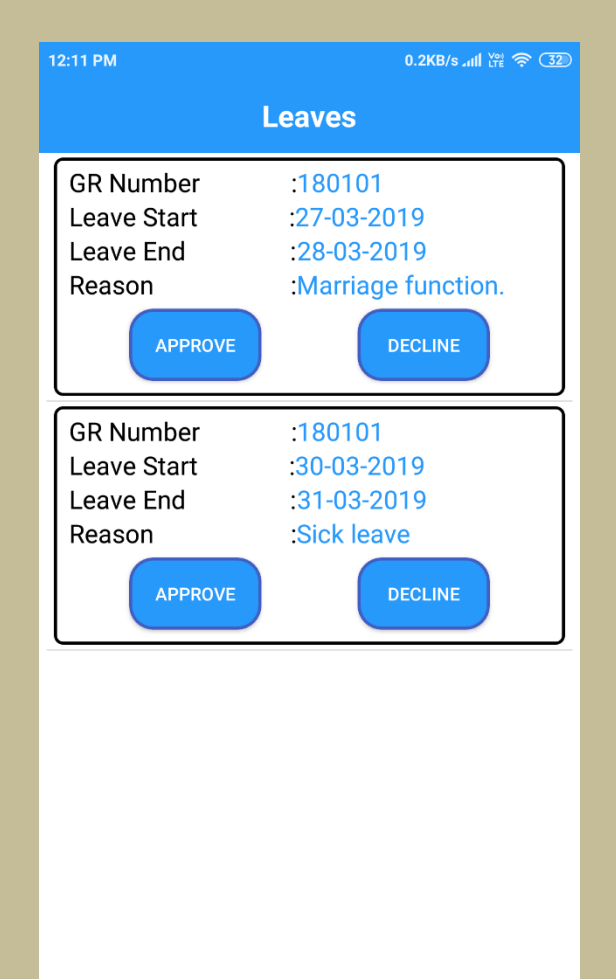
12:11 PM 0.2KB/s Vo LTE 32

Leaves

GR Number :180101
Leave Start :27-03-2019
Leave End :28-03-2019
Reason :Marriage function.

APPROVE DECLINE

GR Number :180101
Leave Start :30-03-2019
Leave End :31-03-2019
Reason :Sick leave

APPROVE DECLINE